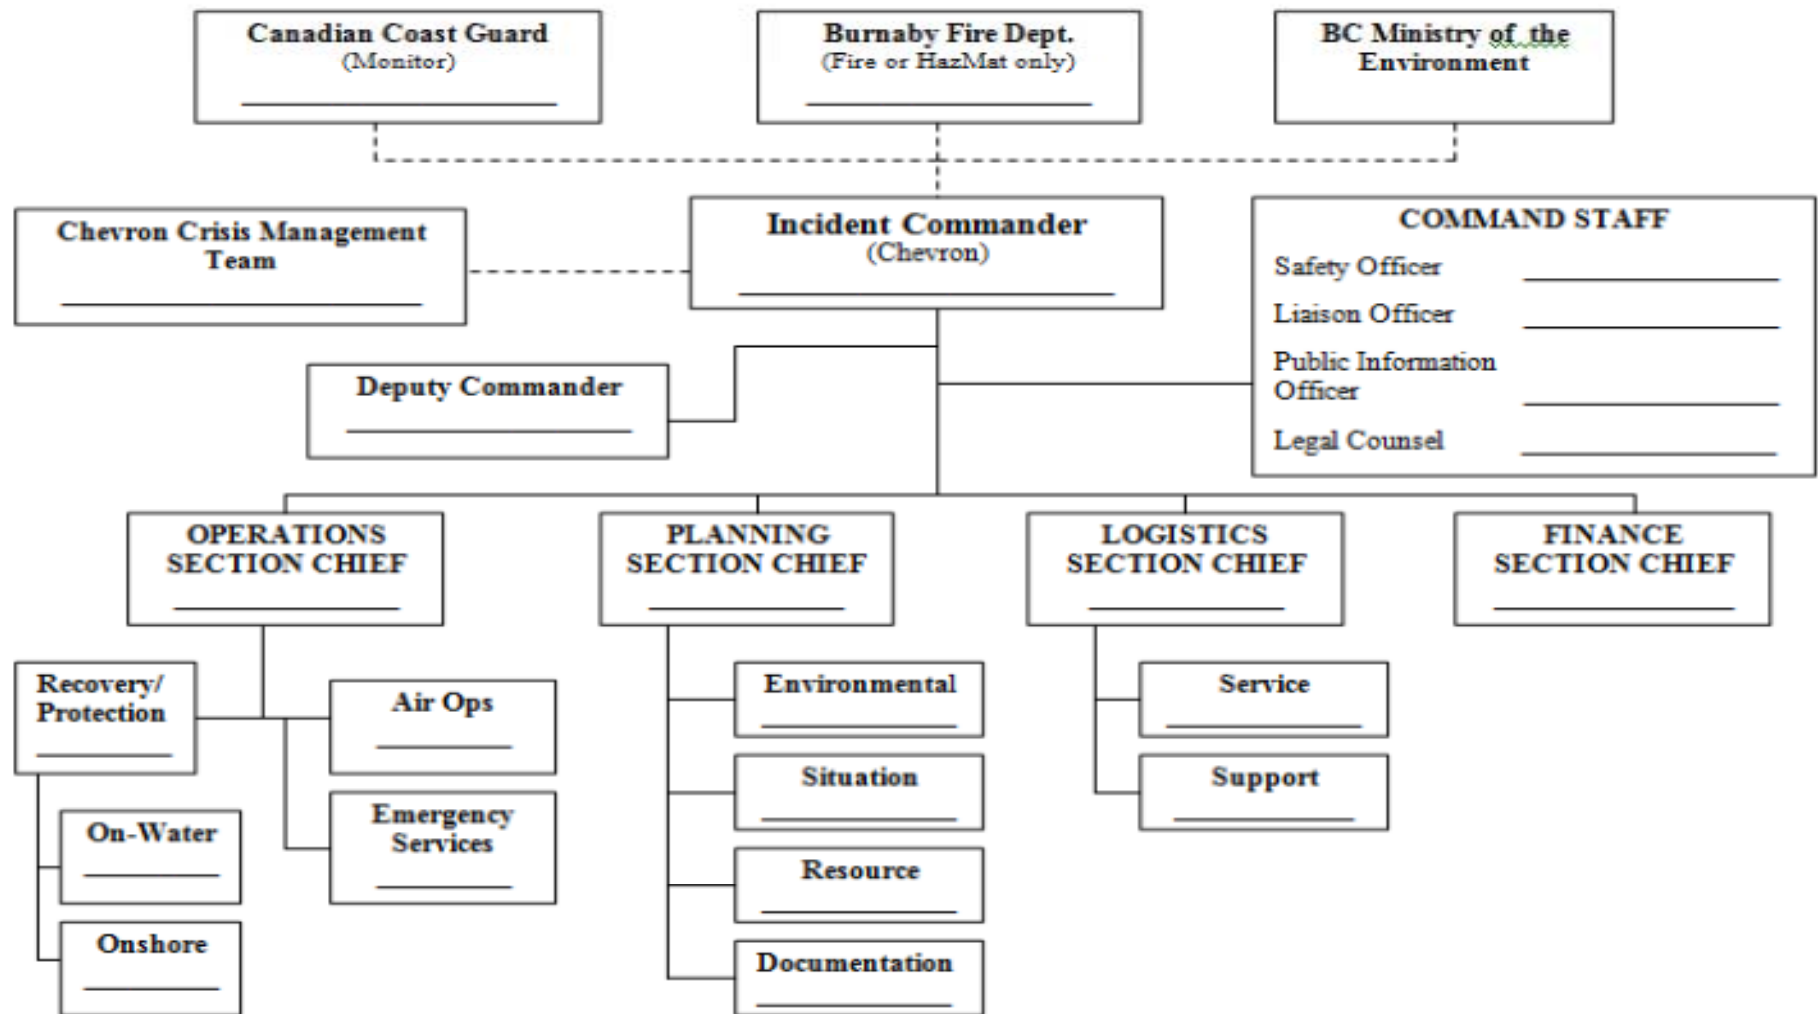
Canadian Coast Guard
(Monitor)

Burnaby Fire Dept.
(Fire or HazMat only)

BC Ministry of the Environment

Chevron Crisis Management Team

Incident Commander
(Chevron)

COMMAND STAFF
Safety Officer
Liaison Officer
Public Information Officer
Legal Counsel

Deputy Commander

OPERATIONS SECTION CHIEF

PLANNING SECTION CHIEF

LOGISTICS SECTION CHIEF

FINANCE SECTION CHIEF

Recovery/ Protection

Air Ops

On-Water

Emergency Services

Onshore

Environmental

Situation

Resource

Documentation

Service

Support